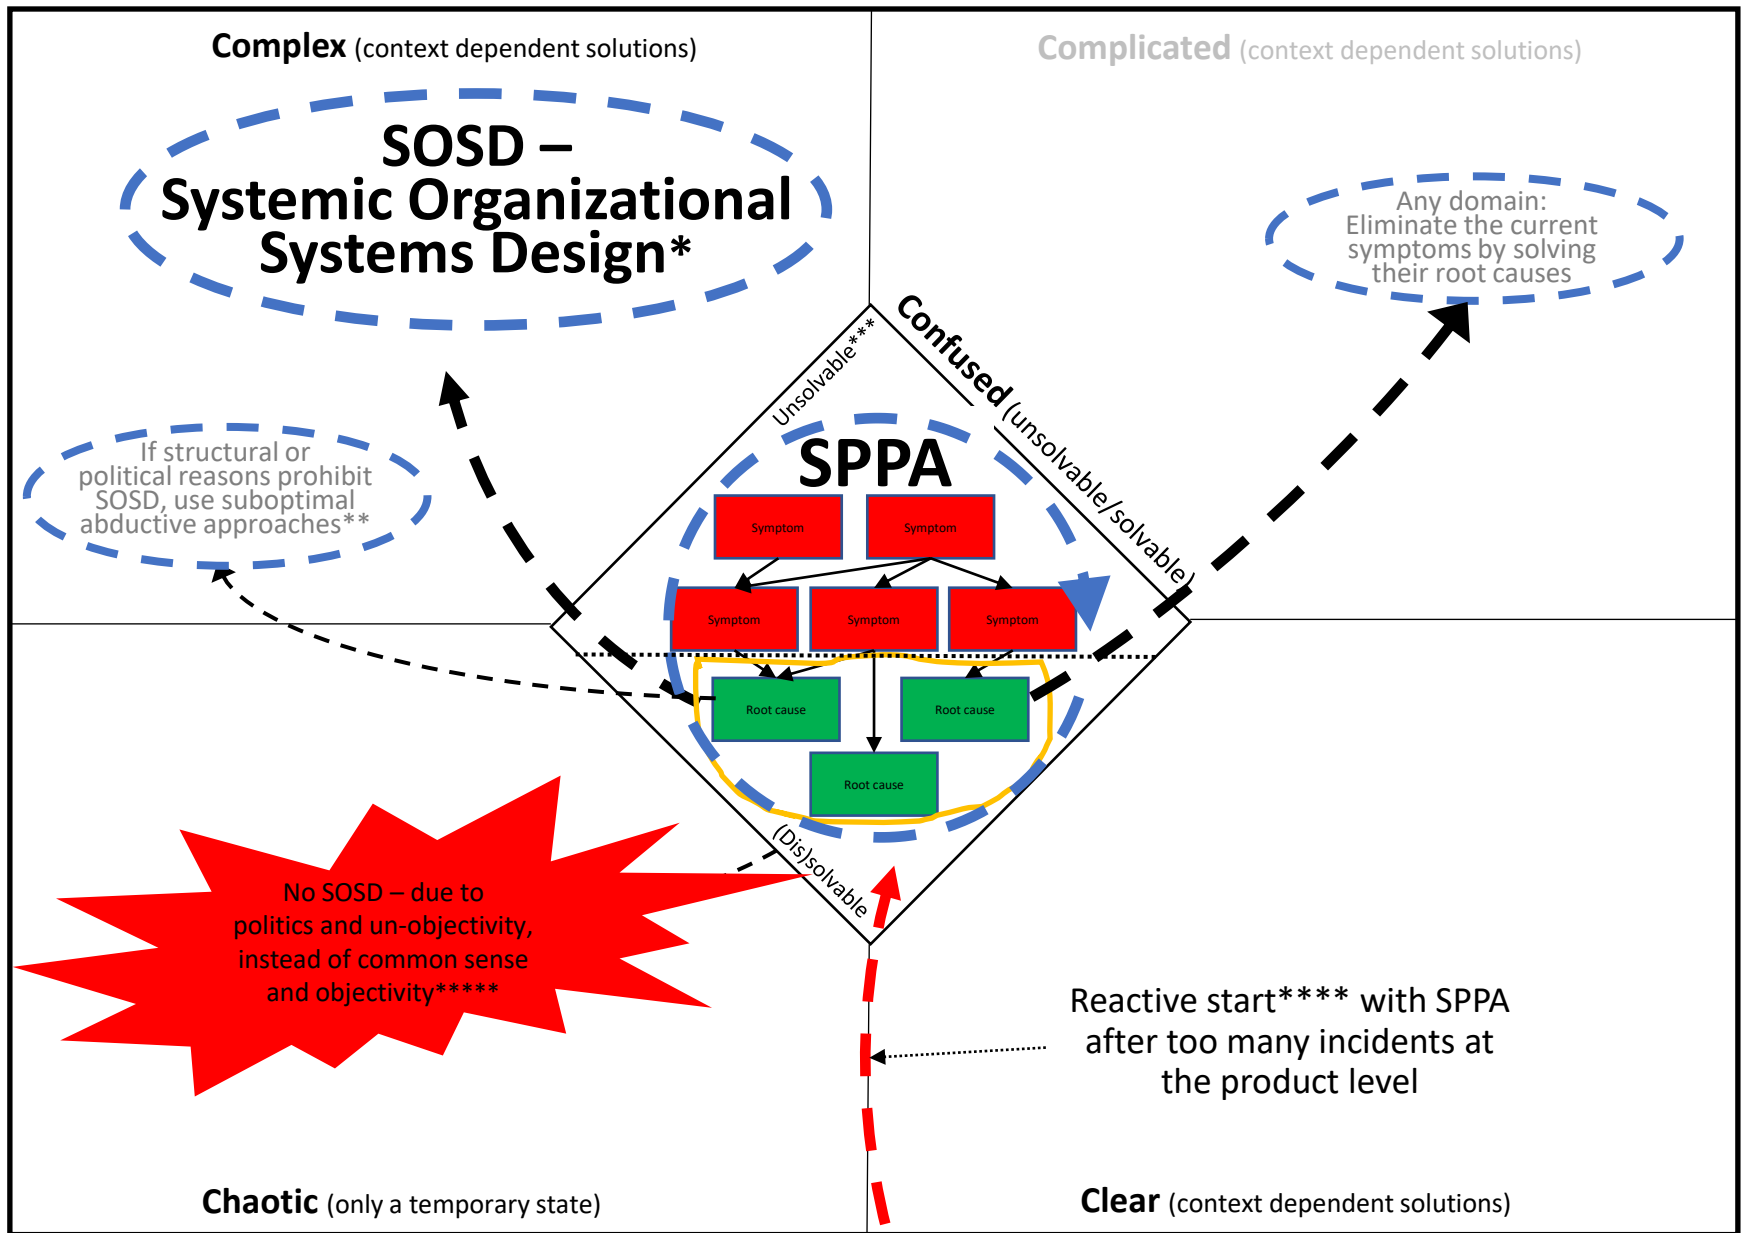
**Complex** (context dependent solutions)

**Complicated** (context dependent solutions)

**SOSD – Systemic Organizational Systems Design***

Any domain: Eliminate the current symptoms by solving their root causes

Unsolvable***

**Confused** (unsolvable/solvable)

If structural or political reasons prohibit SOSD, use suboptimal abductive approaches**

**SPPA**

Symptom

Symptom

Symptom

Symptom

Symptom

Root cause

Root cause

Root cause

(Dis)solvable

No SOSD – due to politics and un-objectivity, instead of common sense and objectivity*****

Reactive start**** with SPPA after too many incidents at the product level

**Chaotic** (only a temporary state)

**Clear** (context dependent solutions)